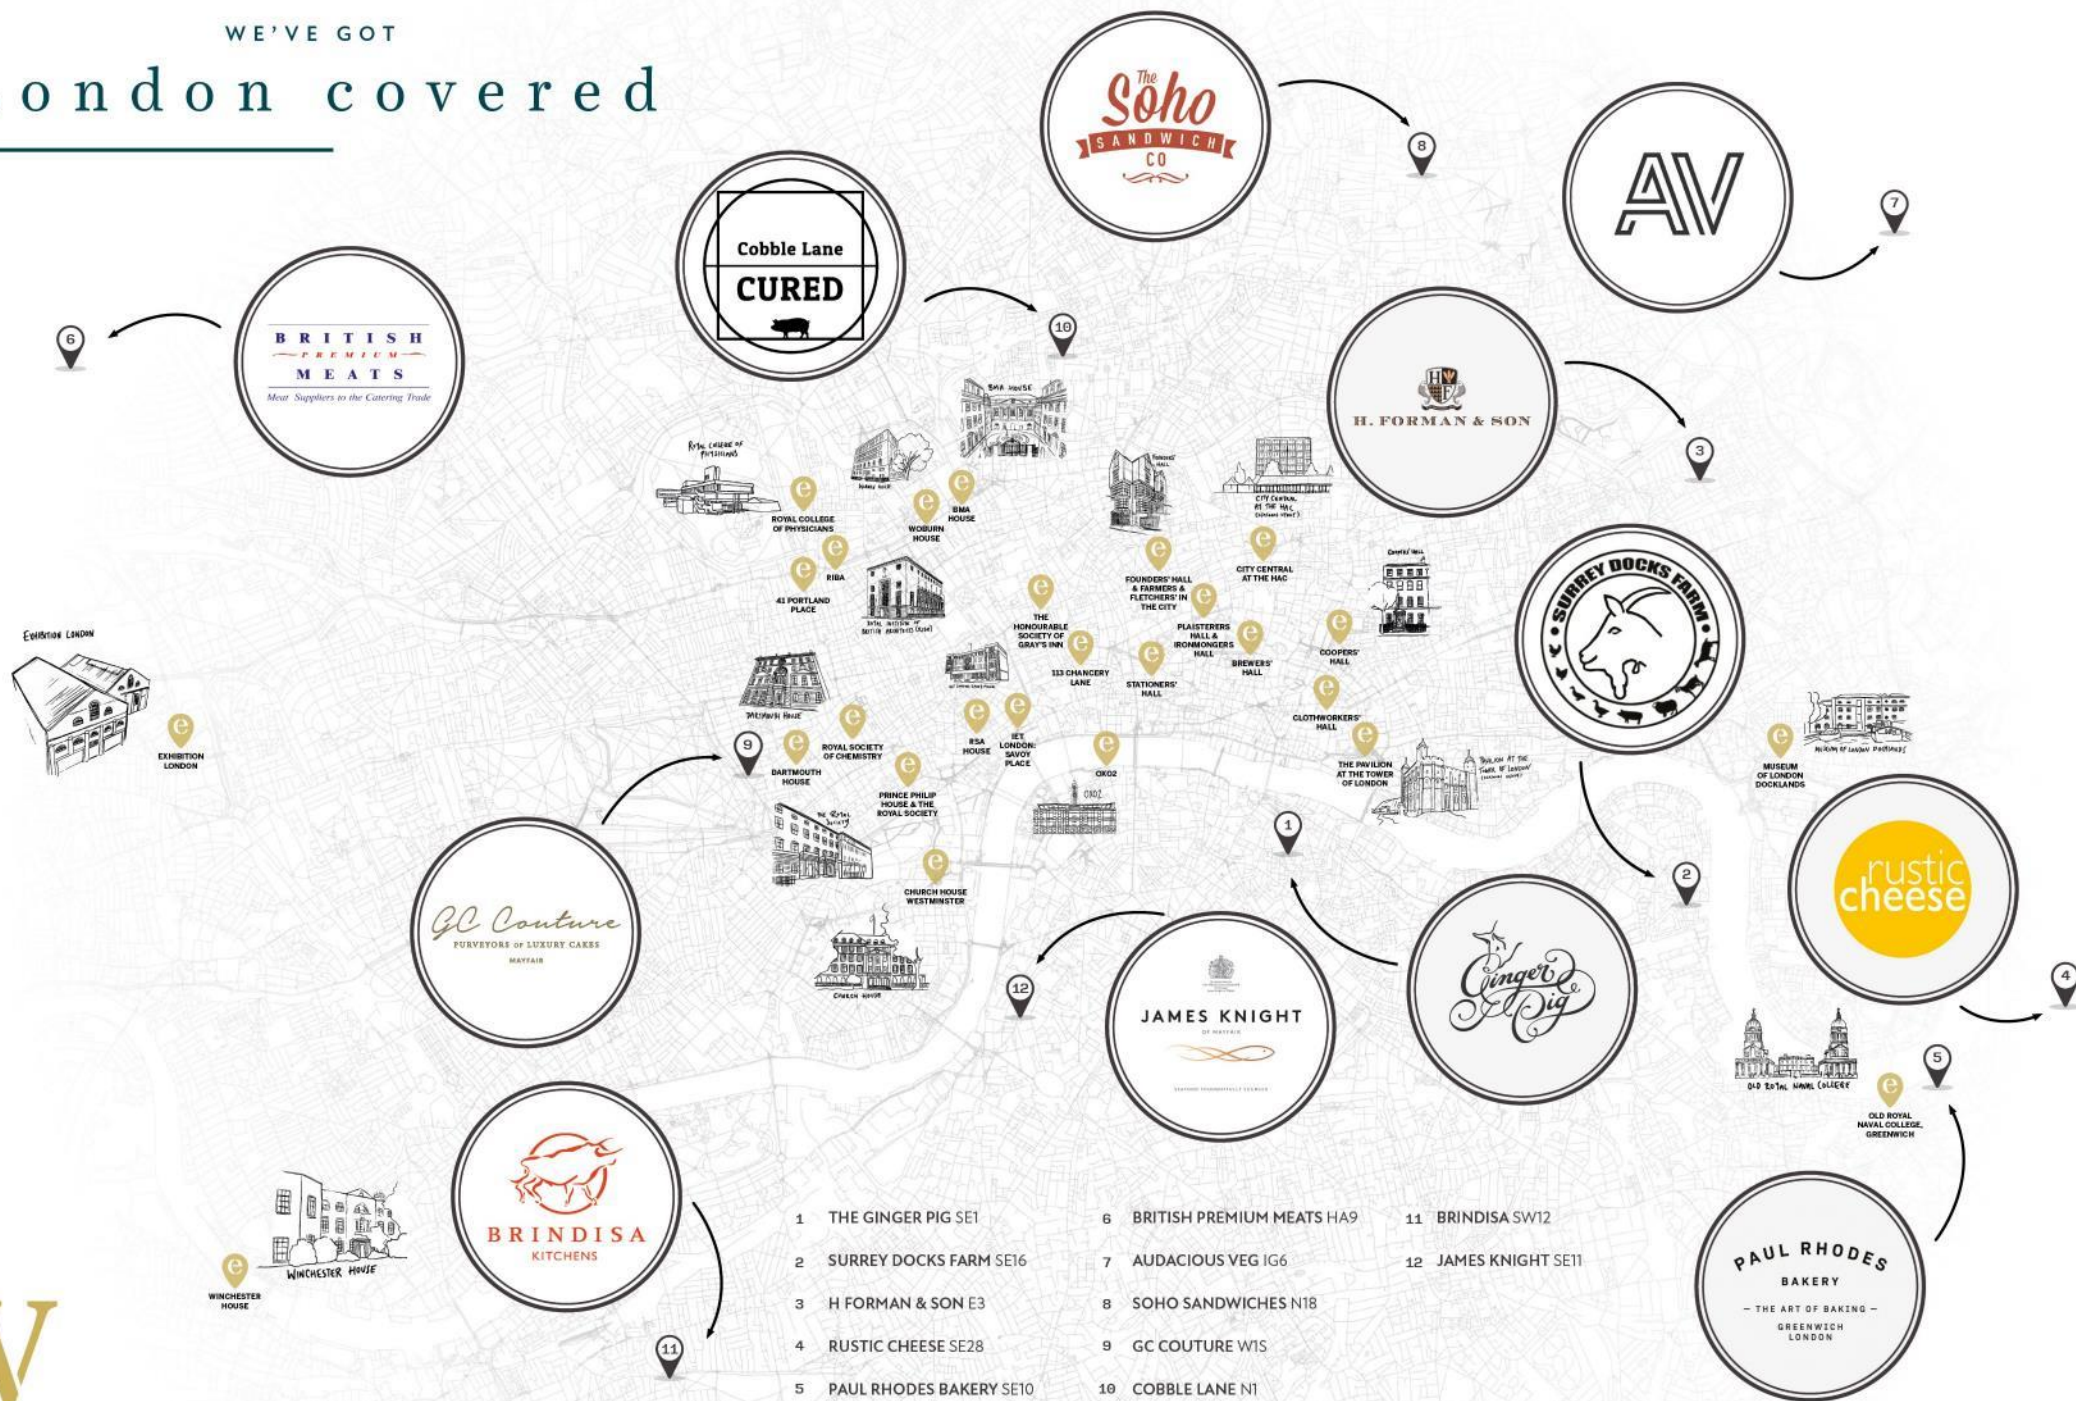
WE'VE GOT

ondon covered

The Soho SANDWICH CO

AV

Cobble Lane CURED

BRITISH PREMIUM MEATS
Meat Suppliers to the Catering Trade

H. FORMAN & SON

SURREY DOCKS FARM

rustic cheese

GC Couture
PURVEYORS OF LUXURY CAKES
MAYFAIR

JAMES KNIGHT
OF MAYFAIR

Ginger Pig

BRINDISA
KITCHENS

PAUL RHODES
BAKERY
— THE ART OF BAKING —
GREENWICH
LONDON

8 7 10 6 3 9 1 2 4 12 5 11

ROYAL COLLEGE OF PHYSICIANS
WOBURN HOUSE
BMA HOUSE
RIBA
41 PORTLAND PLACE
FOUNDERS' HALL & FARMERS & FLETCHERS' IN THE CITY
CITY CENTRAL AT THE HAC
THE HONOURABLE SOCIETY OF GRAY'S INN
PLAISTERERS HALL & IRONMONGERS HALL
BREWERS' HALL
COOPERS' HALL
113 CHANCERY LANE
STATIONERS' HALL
CLOTHWORKERS' HALL
EXHIBITION LONDON
ROYAL SOCIETY OF CHEMISTRY
RSA HOUSE
IET LONDON: SAVOY PLACE
OXO2
DARTMOUTH HOUSE
PRINCE PHILIP HOUSE & THE ROYAL SOCIETY
THE PAVILION AT THE TOWER OF LONDON
MUSEUM OF LONDON DOCKLANDS
CHURCH HOUSE WESTMINSTER
OLD ROYAL NAVAL COLLEGE, GREENWICH
WINCHESTER HOUSE
Exhibition London
BMA House
Royal College of Physicians
Founders' Hall
City Central at the HAC
Coopers' Hall
Dartmouth House
The Royal Society
OXO2
Museum of London Docklands
Church House
Old Royal Naval College
Winchester House

| | | | | | |
|---|---|---|---|---|---|
| 1 | THE GINGER PIG SE1 | 6 | BRITISH PREMIUM MEATS HA9 | 11 | BRINDISA SW12 |
| 2 | SURREY DOCKS FARM SE16 | 7 | AUDACIOUS VEG IG6 | 12 | JAMES KNIGHT SE11 |
| 3 | H FORMAN & SON E3 | 8 | SOHO SANDWICHES N18 | | |
| 4 | RUSTIC CHEESE SE28 | 9 | GC COUTURE W1S | | |
| 5 | PAUL RHODES BAKERY SE10 | 10 | COBBLE LANE N1 | | |